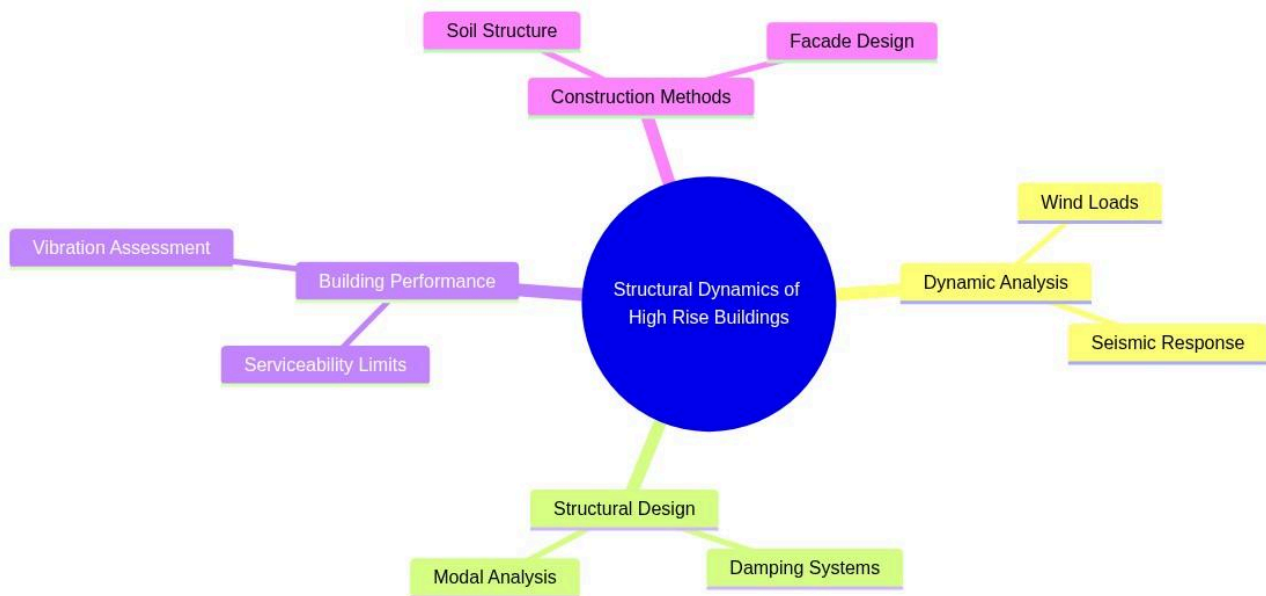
Soil Structure

Facade Design

Construction Methods

Wind Loads

Vibration Assessment

Building Performance

Structural Dynamics of High Rise Buildings

Dynamic Analysis

Seismic Response

Serviceability Limits

Structural Design

Modal Analysis

Damping Systems